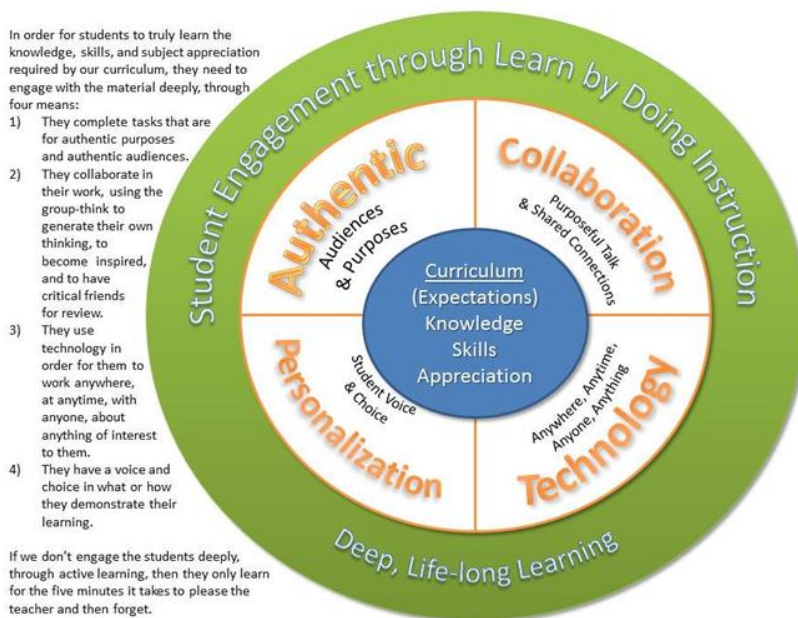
In order for students to truly learn the knowledge, skills, and subject appreciation required by our curriculum, they need to engage with the material deeply, through four means:

1) They complete tasks that are for authentic purposes and authentic audiences.
2) They collaborate in their work, using the group-think to generate their own thinking, to become inspired, and to have critical friends for review.
3) They use technology in order for them to work anywhere, at anytime, with anyone, about anything of interest to them.
4) They have a voice and choice in what or how they demonstrate their learning.

If we don't engage the students deeply, through active learning, then they only learn for the five minutes it takes to please the teacher and then forget.

Student Engagement through Learn by Doing Instruction

Authentic
Audiences & Purposes

Collaboration
Purposeful Talk & Shared Connections

Curriculum
(Expectations)
Knowledge
Skills
Appreciation

Personalization
Student Voice & Choice

Technology
Anywhere, Anytime, Anyone, Anything

Deep, Life-long Learning